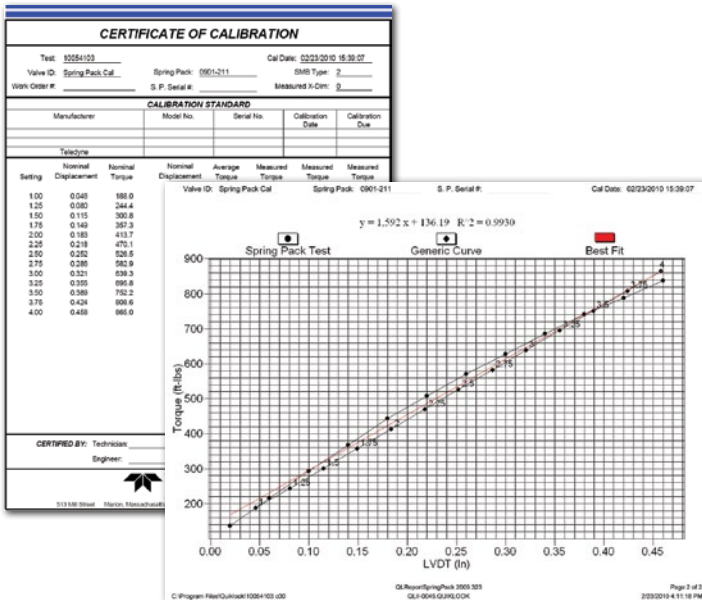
CERTIFICATE OF CALIBRATION

Test: 10054103
Cal Date: 02/23/2010 15:39:07
Valve ID: Spring Pack Cal
Spring Pack: 0901-211
SMB Type: 2
Work Order #:
S. P. Serial #:
Measured X-Dim: 0

CALIBRATION STANDARD

| Manufacturer | Model No. | Serial No. | Calibration Date | Calibration Due |
|---|---|---|---|---|
| | | | | |
| | | | | |
| Teledyne | | | | |

| Setting | Nominal Displacement | Nominal Torque | Nominal Torque | Average Torque | Measured Torque | Measured Torque | Measured Torque |
|---|---|---|---|---|---|---|---|
| 1.00 | 0.045 | 188.0 | | | | | |
| 1.25 | 0.080 | 244.4 | | | | | |
| 1.50 | 0.115 | 300.8 | | | | | |
| 1.75 | 0.149 | 357.3 | | | | | |
| 2.00 | 0.183 | 413.7 | | | | | |
| 2.25 | 0.218 | 470.1 | | | | | |
| 2.50 | 0.252 | 526.5 | | | | | |
| 2.75 | 0.286 | 582.9 | | | | | |
| 3.00 | 0.321 | 639.3 | | | | | |
| 3.25 | 0.355 | 695.8 | | | | | |
| 3.50 | 0.389 | 752.2 | | | | | |
| 3.75 | 0.424 | 808.6 | | | | | |
| 4.00 | 0.458 | 865.0 | | | | | |

CERTIFIED BY: Technician:
Engineer:

513 Mill Street Marion, Massachusetts

Valve ID: Spring Pack Cal
Spring Pack: 0901-211
S. P. Serial #:
Cal Date: 02/23/2010 15:39:07

y = 1,592 x + 136.19 R^2 = 0.9930

Spring Pack Test
Generic Curve
Best Fit

900
800
700
600
500
400
300
200

Torque (ft-lbs)

1
1.25
1.5
1.75
2
2.25
2.5
2.75
3
3.25
3.5
3.75
4

0.00 0.05 0.10 0.15 0.20 0.25 0.30 0.35 0.40 0.45

LVDT (In)

C:\Program Files\Quiklook\10054103.c00
QLReportSpringPack 2009 305
QLI-0045 QUIKLOOK
Page 2 of 3
2/23/2010 4:11:18 PM